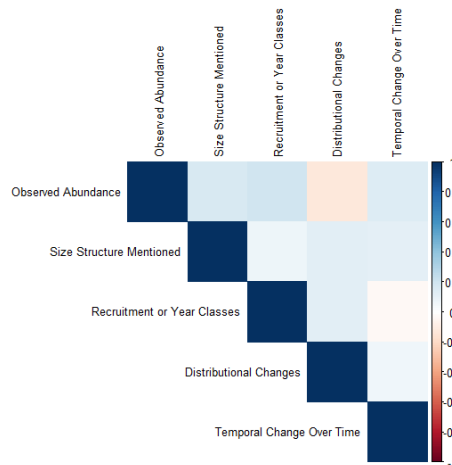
Observed Abundance
Size Structure Mentioned
Recruitment or Year Classes
Distributional Changes
Temporal Change Over Time

Observed Abundance
Size Structure Mentioned
Recruitment or Year Classes
Distributional Changes
Temporal Change Over Time

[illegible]
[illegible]
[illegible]
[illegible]
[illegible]
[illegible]
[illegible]
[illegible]
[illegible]
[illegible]
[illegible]